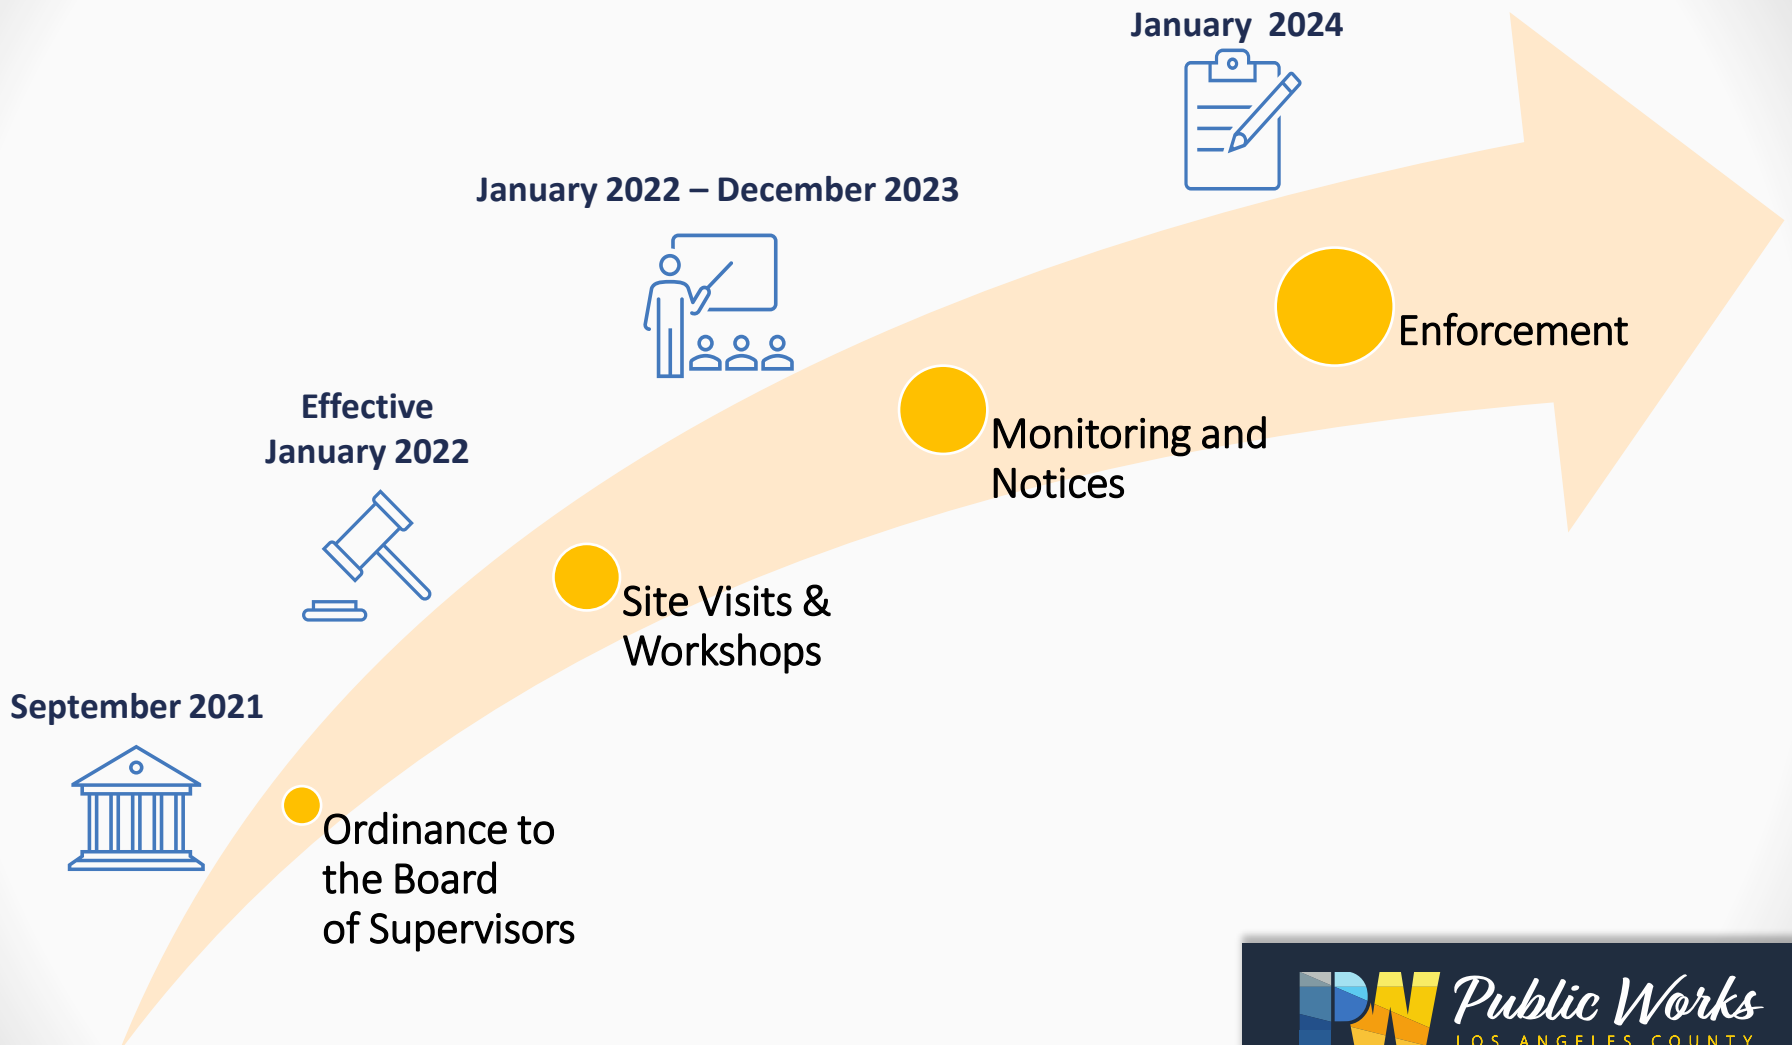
January 2024

January 2022 – December 2023

Enforcement

Effective
January 2022

Monitoring and Notices

Site Visits & Workshops

September 2021

Ordinance to the Board of Supervisors

PW Public Works
LOS ANGELES COUNTY